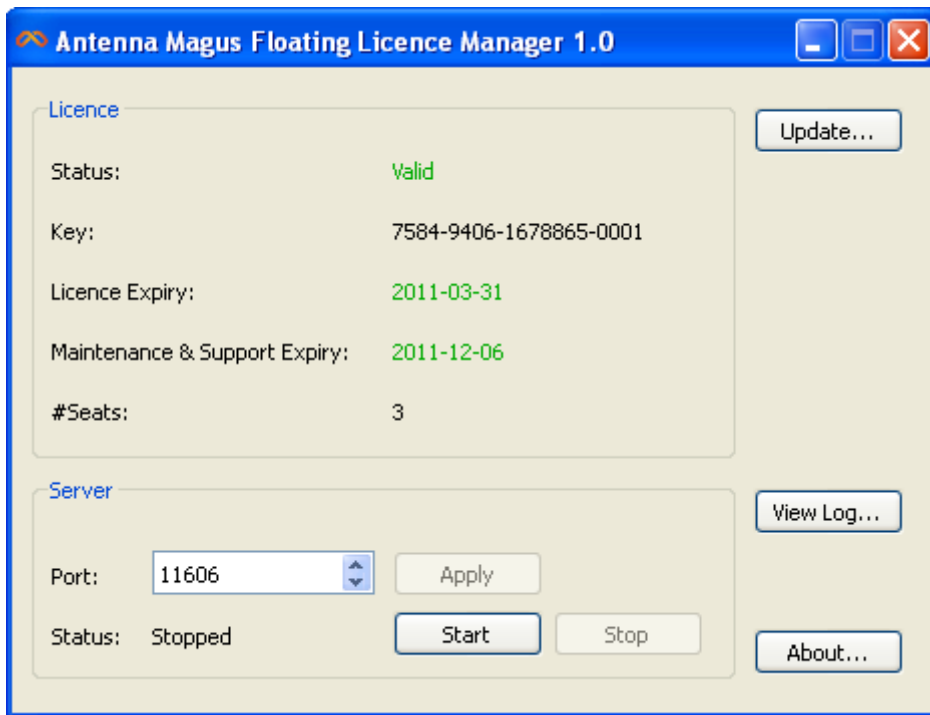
Antenna Magus Floating Licence Manager 1.0

Licence

Status: Valid

Key: 7584-9406-1678865-0001

Licence Expiry: 2011-03-31

Maintenance & Support Expiry: 2011-12-06

#Seats: 3

Update...

Server

Port: 11606

Apply

Status: Stopped

Start

Stop

View Log...

About...